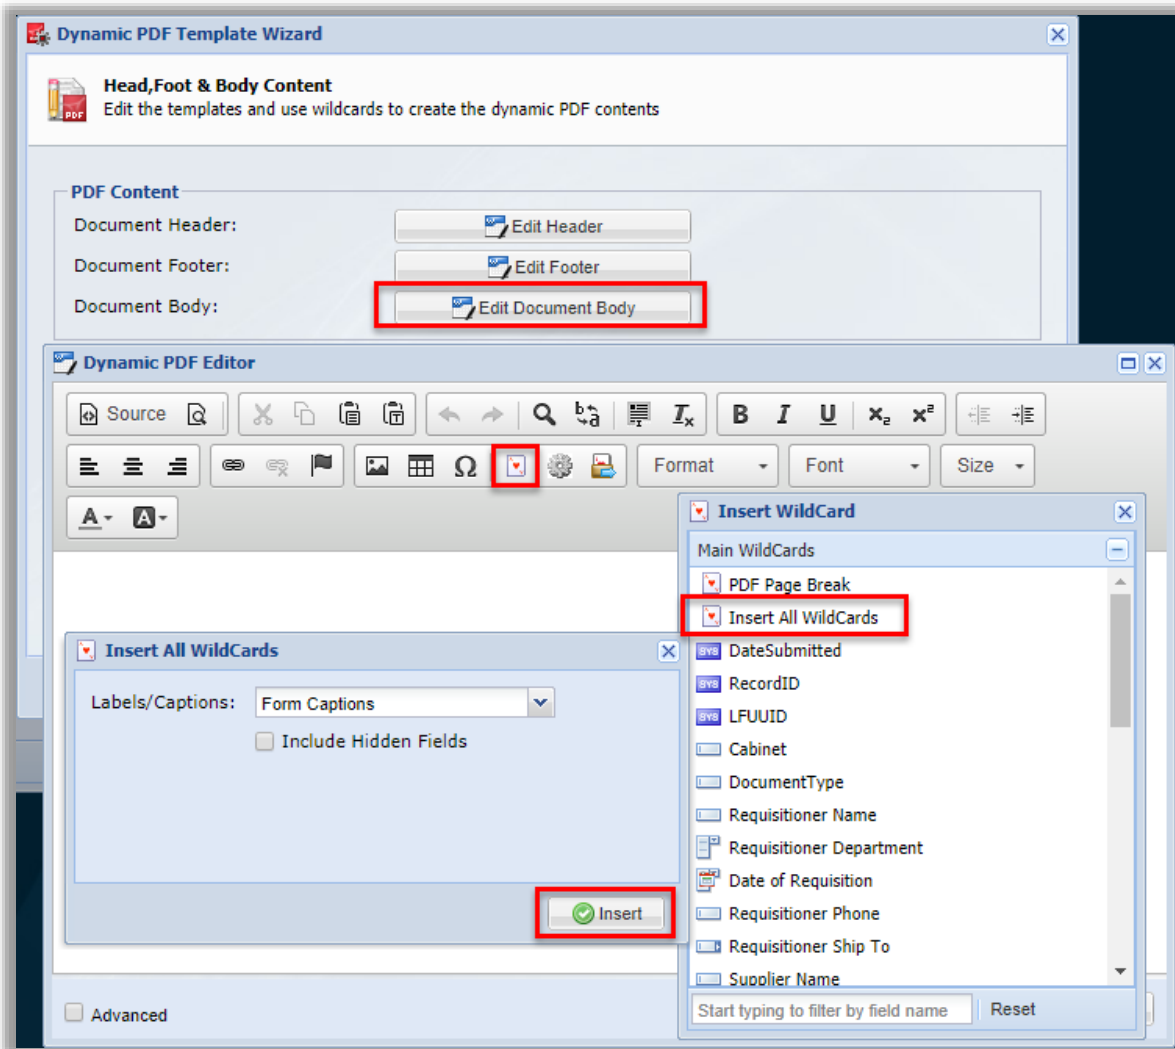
Dynamic PDF Template Wizard

Head,Foot & Body Content
Edit the templates and use wildcards to create the dynamic PDF contents

PDF Content
Document Header: Edit Header
Document Footer: Edit Footer
Document Body: Edit Document Body

Dynamic PDF Editor

Source

Format
Font
Size

Insert WildCard
Main WildCards
PDF Page Break
Insert All WildCards
DateSubmitted
RecordID
LFUUID
Cabinet
DocumentType
Requisitioner Name
Requisitioner Department
Date of Requisition
Requisitioner Phone
Requisitioner Ship To
Supplier Name
Start typing to filter by field name
Reset

Insert All WildCards
Labels/Captions: Form Captions
Include Hidden Fields
Insert

Advanced